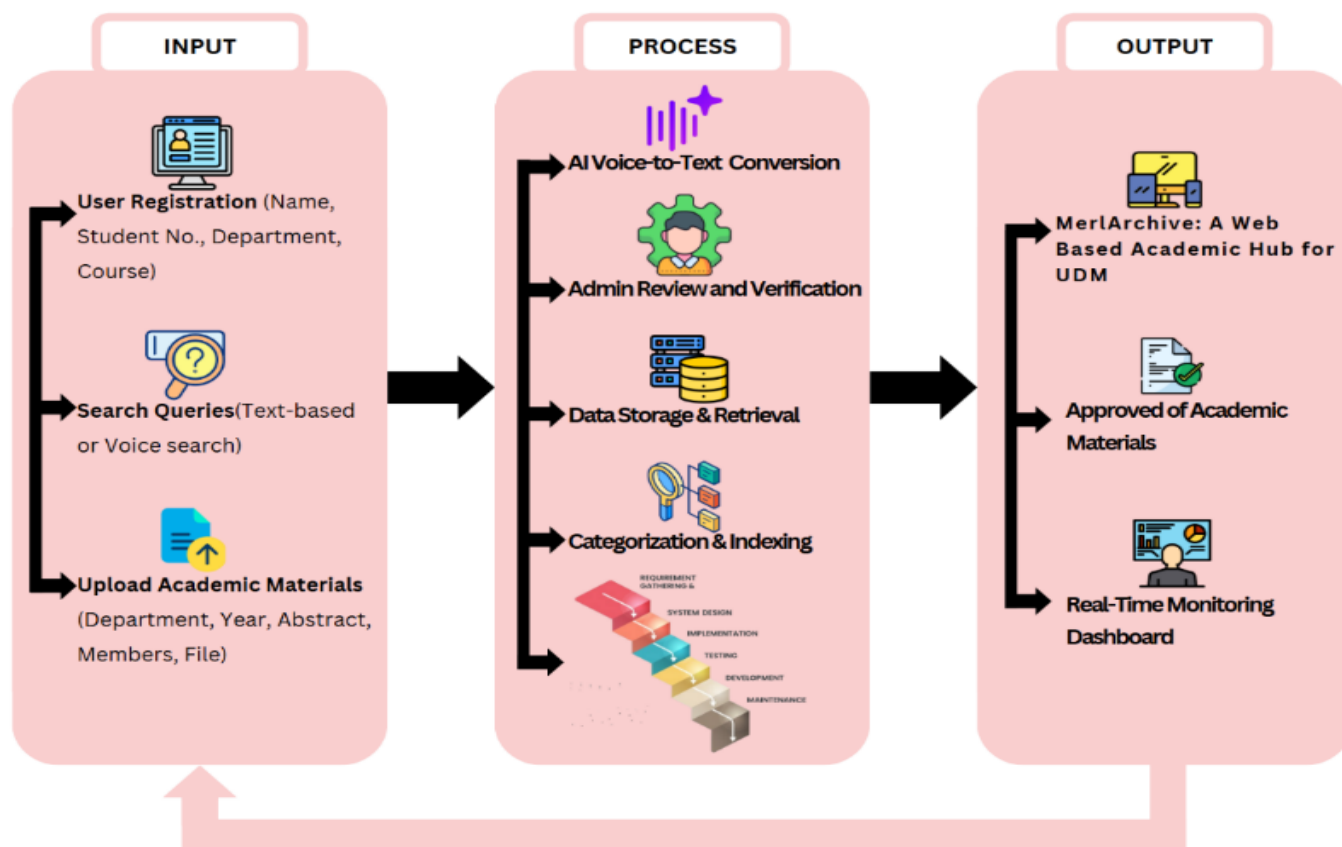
INPUT

User Registration (Name, Student No., Department, Course)

Search Queries(Text-based or Voice search)

Upload Academic Materials (Department, Year, Abstract, Members, File)

PROCESS

AI Voice-to-Text Conversion

Admin Review and Verification

Data Storage & Retrieval

Categorization & Indexing

REQUIREMENT GATHERING &

SYSTEM DESIGN

IMPLEMENTATION

TESTING

DEVELOPMENT

MAINTENANCE

OUTPUT

MerlArchive: A Web Based Academic Hub for UDM

Approved of Academic Materials

Real-Time Monitoring Dashboard